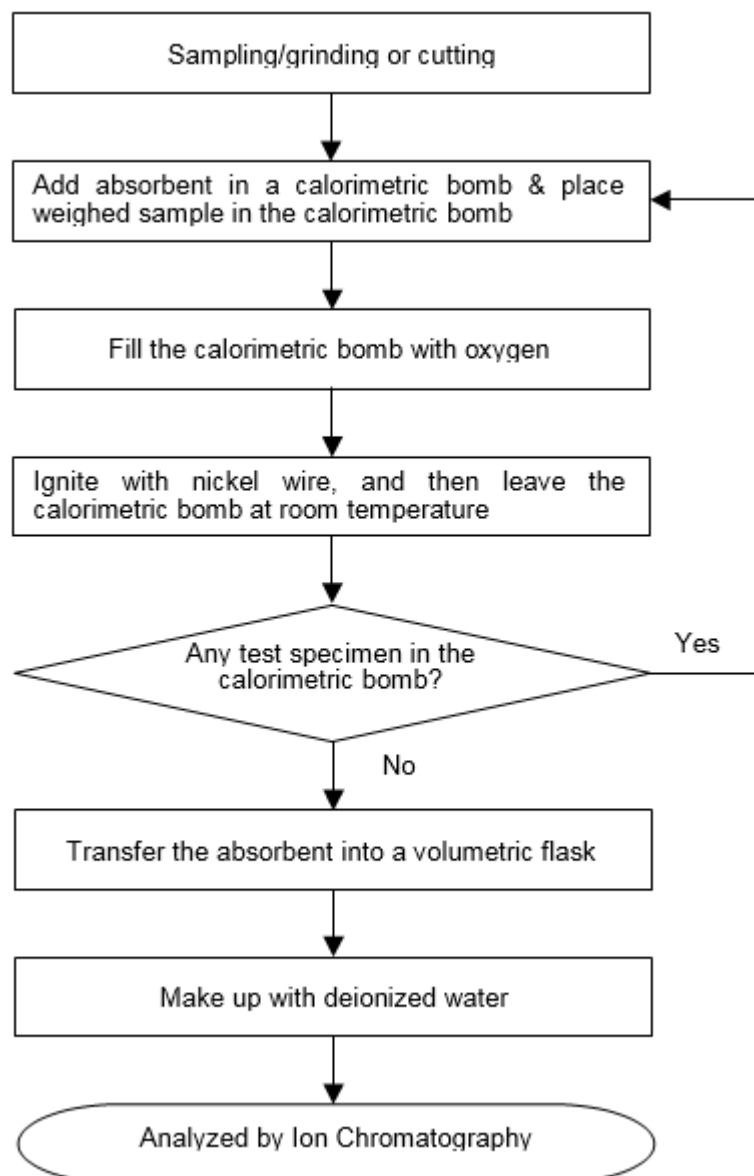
Sampling/grinding or cutting

Add absorbent in a calorimetric bomb & place weighed sample in the calorimetric bomb

Fill the calorimetric bomb with oxygen

Ignite with nickel wire, and then leave the calorimetric bomb at room temperature

Any test specimen in the calorimetric bomb?

Yes

No

Transfer the absorbent into a volumetric flask

Make up with deionized water

Analyzed by Ion Chromatography